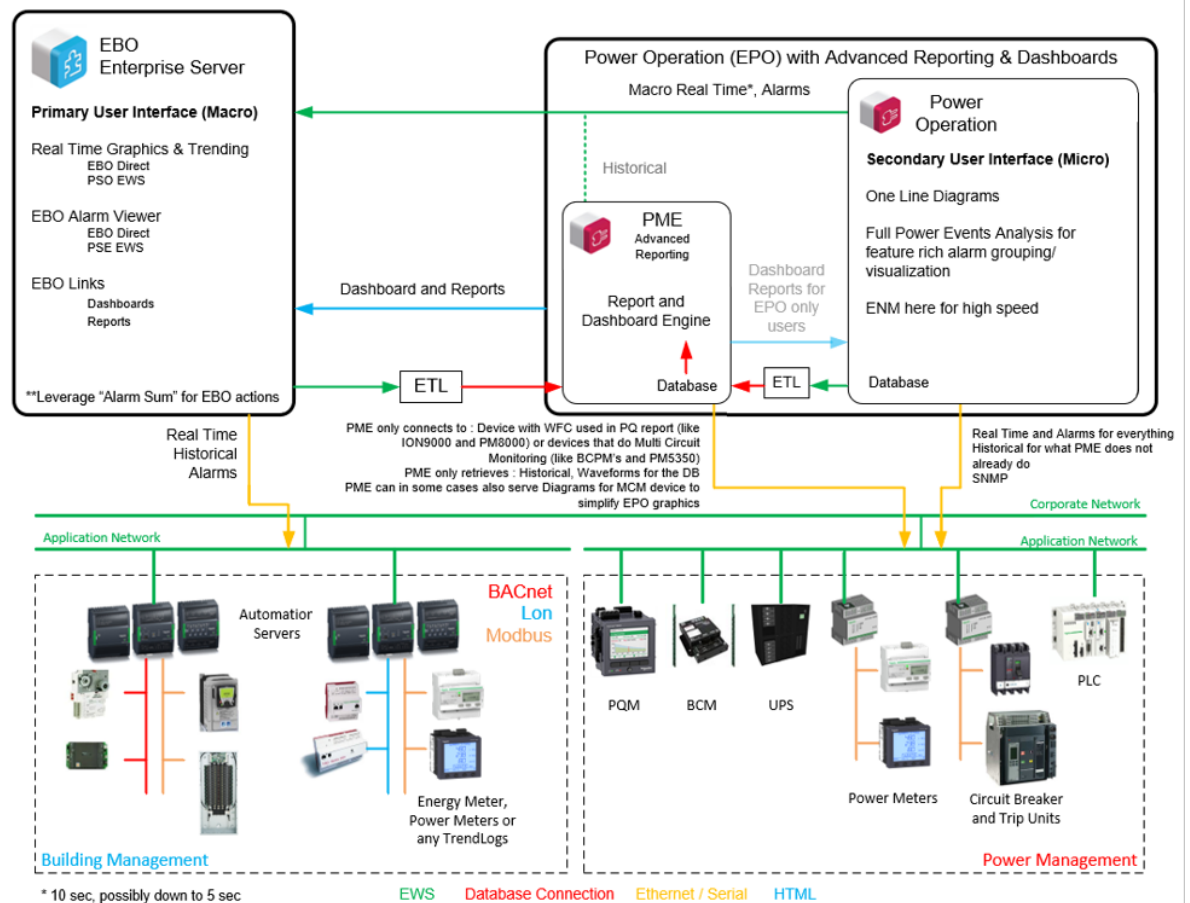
EBO
Enterprise Server

Primary User Interface (Macro)

Real Time Graphics & Trending
EBO Direct
PSO EWS

EBO Alarm Viewer
EBO Direct
PSE EWS

EBO Links
Dashboards
Reports

**Leverage "Alarm Sum" for EBO actions

Power Operation (EPO) with Advanced Reporting & Dashboards

Macro Real Time*, Alarms

Power Operation

Secondary User Interface (Micro)

One Line Diagrams

Full Power Events Analysis for feature rich alarm grouping/ visualization

ENM here for high speed

Database

Historical

PME
Advanced Reporting

Report and Dashboard Engine

Database

Dashboard Reports for EPO only users

Dashboard and Reports

ETL

ETL

Real Time
Historical
Alarms

PME only connects to : Device with WFC used in PQ report (like ION9000 and PM8000) or devices that do Multi Circuit Monitoring (like BCPM's and PM5350)
PME only retrieves : Historical, Waveforms for the DB
PME can in some cases also serve Diagrams for MCM device to simplify EPO graphics

Real Time and Alarms for everything
Historical for what PME does not already do
SNMP

Corporate Network

Application Network

Application Network

BACnet
Lon
Modbus

Automation Servers

Energy Meter, Power Meters or any TrendLogs

Building Management

PQM

BCM

UPS

PLC

Power Meters

Circuit Breaker and Trip Units

Power Management

* 10 sec, possibly down to 5 sec

EWS Database Connection Ethernet / Serial HTML